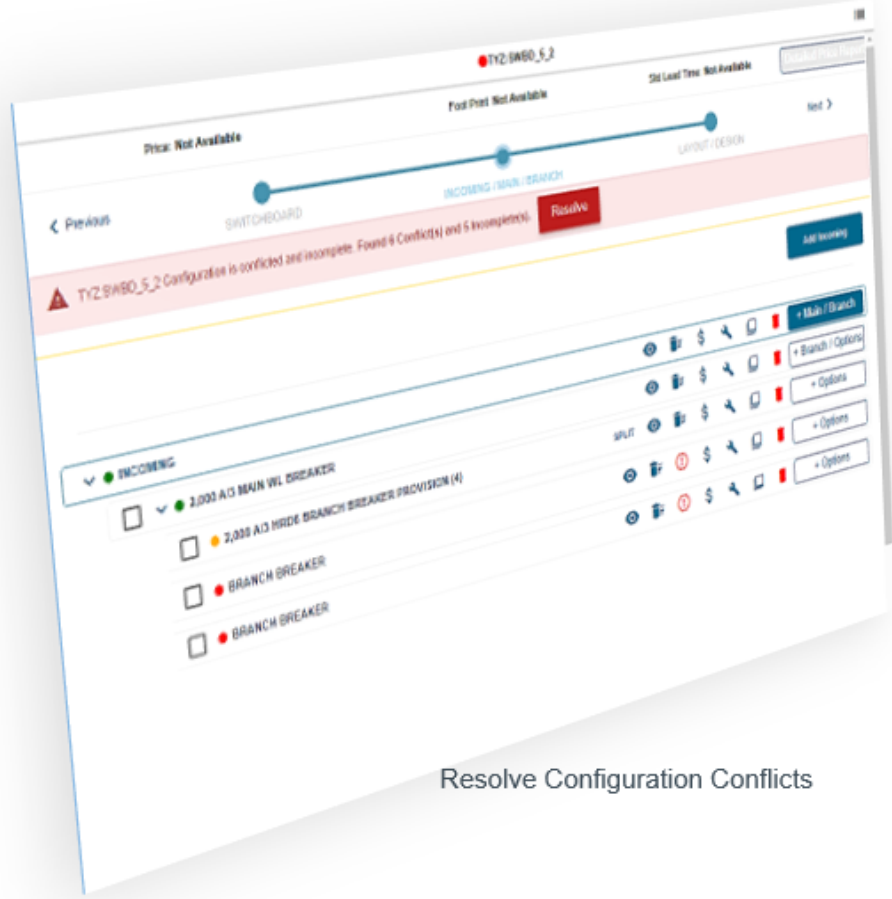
TYZ:SWBD_5_2

Std Lead Time: Not Available

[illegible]

Foot Print: Not Available

Price: Not Available

Next

LAYOUT / DESIGN

INCOMING / MAIN / BRANCH

SWITCHBOARD

Previous

Resolve

TYZ:SWBD_5_2 Configuration is conflicted and incomplete. Found 6 Conflict(s) and 5 Incomplete(s).

Add Incoming

+ Main / Branch

+ Branch / Options

+ Options

SPLIT

+ Options

+ Options

INCOMING

2,000 A/3 MAIN WL BREAKER

2,000 A/3 HRDE BRANCH BREAKER PROVISION (4)

BRANCH BREAKER

BRANCH BREAKER

Resolve Configuration Conflicts